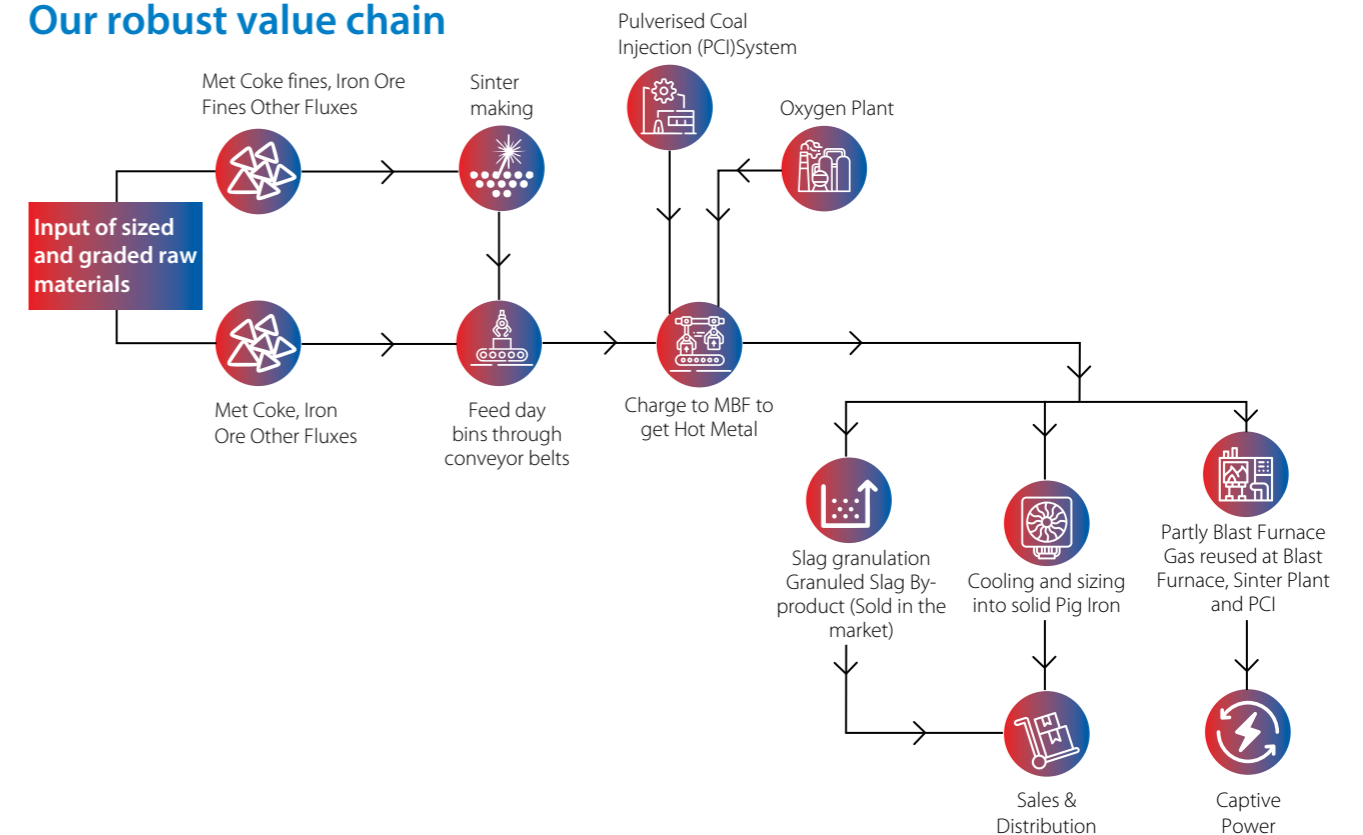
Our robust value chain

Input of sized and graded raw materials

Met Coke fines, Iron Ore Fines Other Fluxes

Sinter making

Pulverised Coal Injection (PCI)System

Oxygen Plant

Met Coke, Iron Ore Other Fluxes

Feed day bins through conveyor belts

Charge to MBF to get Hot Metal

Slag granulation Granuled Slag By-product (Sold in the market)

Cooling and sizing into solid Pig Iron

Partly Blast Furnace Gas reused at Blast Furnace, Sinter Plant and PCI

Sales & Distribution

Captive Power